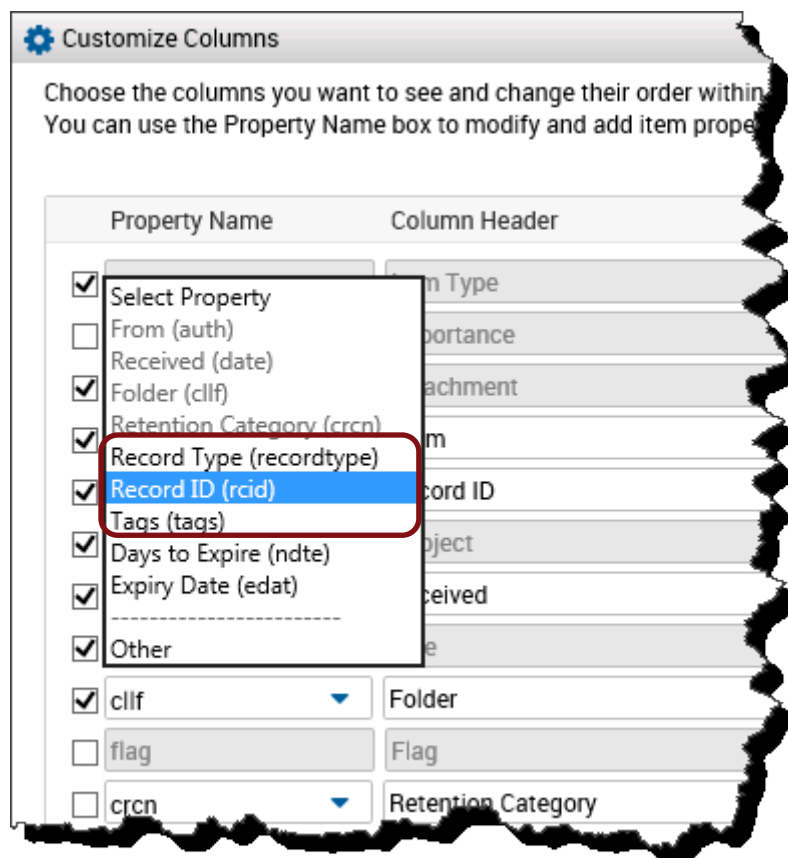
Customize Columns

Choose the columns you want to see and change their order within
You can use the Property Name box to modify and add item prope

| Property Name | Column Header |
|---|---|
| | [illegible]m Type |
| | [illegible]portance |
| | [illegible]achment |
| | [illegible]m |
| | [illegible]cord ID |
| | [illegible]bject |
| | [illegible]ceived |
| | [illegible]e |
| cllf | Folder |
| flag | Flag |
| crcn | Retention Category |

Select Property
From (auth)
Received (date)
Folder (cllf)
Retention Category (crcn)
Record Type (recordtype)
Record ID (rcid)
Tags (tags)
Days to Expire (ndte)
Expiry Date (edat)
-------------------------
Other